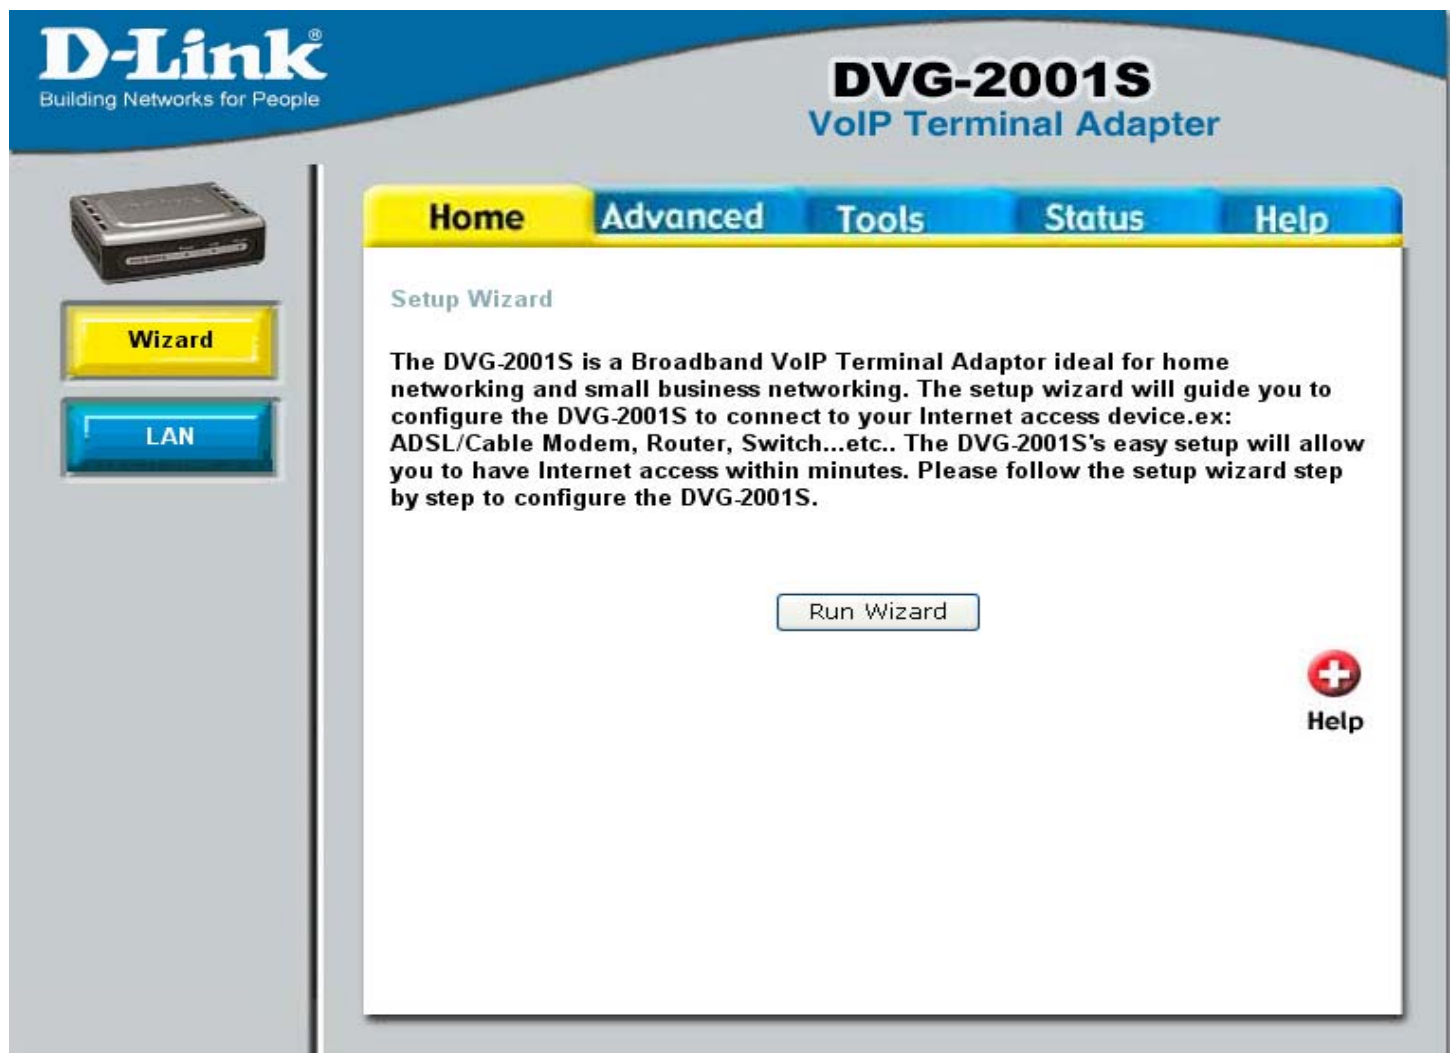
D-Link®
Building Networks for People

DVG-2001S
VoIP Terminal Adapter

Home Advanced Tools Status Help

Wizard

LAN

Setup Wizard

The DVG-2001S is a Broadband VoIP Terminal Adaptor ideal for home networking and small business networking. The setup wizard will guide you to configure the DVG-2001S to connect to your Internet access device.ex: ADSL/Cable Modem, Router, Switch...etc.. The DVG-2001S's easy setup will allow you to have Internet access within minutes. Please follow the setup wizard step by step to configure the DVG-2001S.

Run Wizard

Help